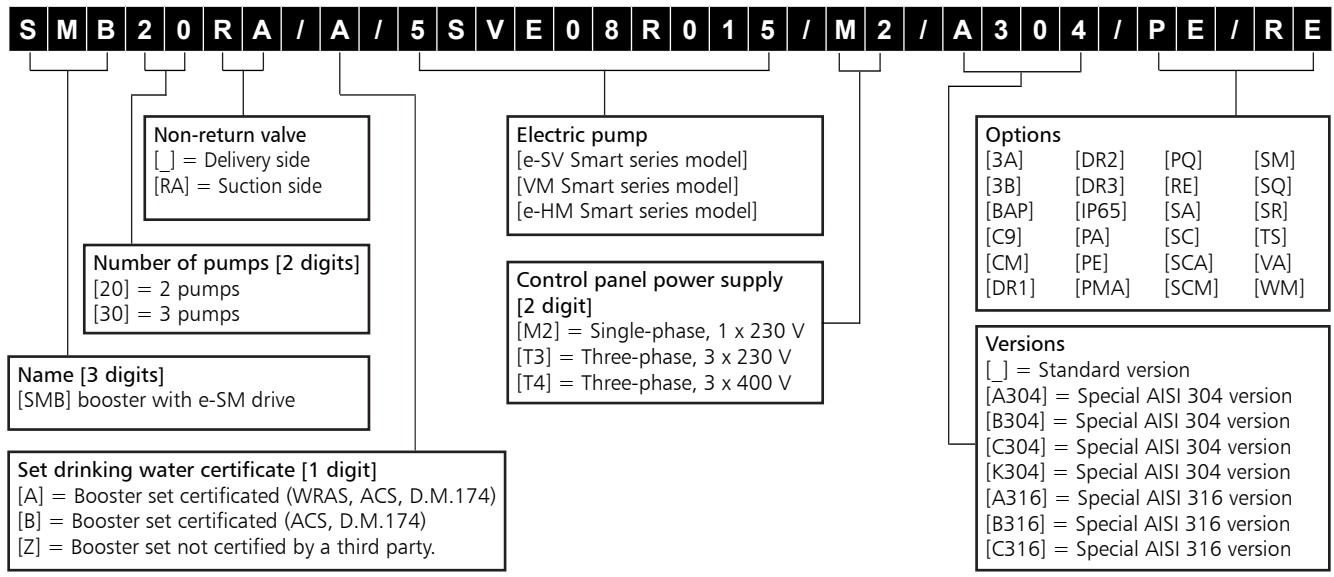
| S | M | B | 2 | 0 | R | A | / | A | / | 5 | S | V | E | 0 | 8 | R | 0 | 1 | 5 | / | M | 2 | / | A | 3 | 0 | 4 | / | P | E | / | R | E |
|---|---|---|---|---|---|---|---|---|---|---|---|---|---|---|---|---|---|---|---|---|---|---|---|---|---|---|---|---|---|---|---|---|---|

Non-return valve
[_] = Delivery side
[RA] = Suction side

Electric pump
[e-SV Smart series model]
[VM Smart series model]
[e-HM Smart series model]

Options

| | | | |
|---|---|---|---|
| [3A] | [DR2] | [PQ] | [SM] |
| [3B] | [DR3] | [RE] | [SQ] |
| [BAP] | [IP65] | [SA] | [SR] |
| [C9] | [PA] | [SC] | [TS] |
| [CM] | [PE] | [SCA] | [VA] |
| [DR1] | [PMA] | [SCM] | [WM] |

Number of pumps [2 digits]
[20] = 2 pumps
[30] = 3 pumps

Control panel power supply [2 digit]
[M2] = Single-phase, 1 x 230 V
[T3] = Three-phase, 3 x 230 V
[T4] = Three-phase, 3 x 400 V

Versions
[_] = Standard version
[A304] = Special AISI 304 version
[B304] = Special AISI 304 version
[C304] = Special AISI 304 version
[K304] = Special AISI 304 version
[A316] = Special AISI 316 version
[B316] = Special AISI 316 version
[C316] = Special AISI 316 version

Name [3 digits]
[SMB] booster with e-SM drive

Set drinking water certificate [1 digit]
[A] = Booster set certificated (WRAS, ACS, D.M.174)
[B] = Booster set certificated (ACS, D.M.174)
[Z] = Booster set not certified by a third party.